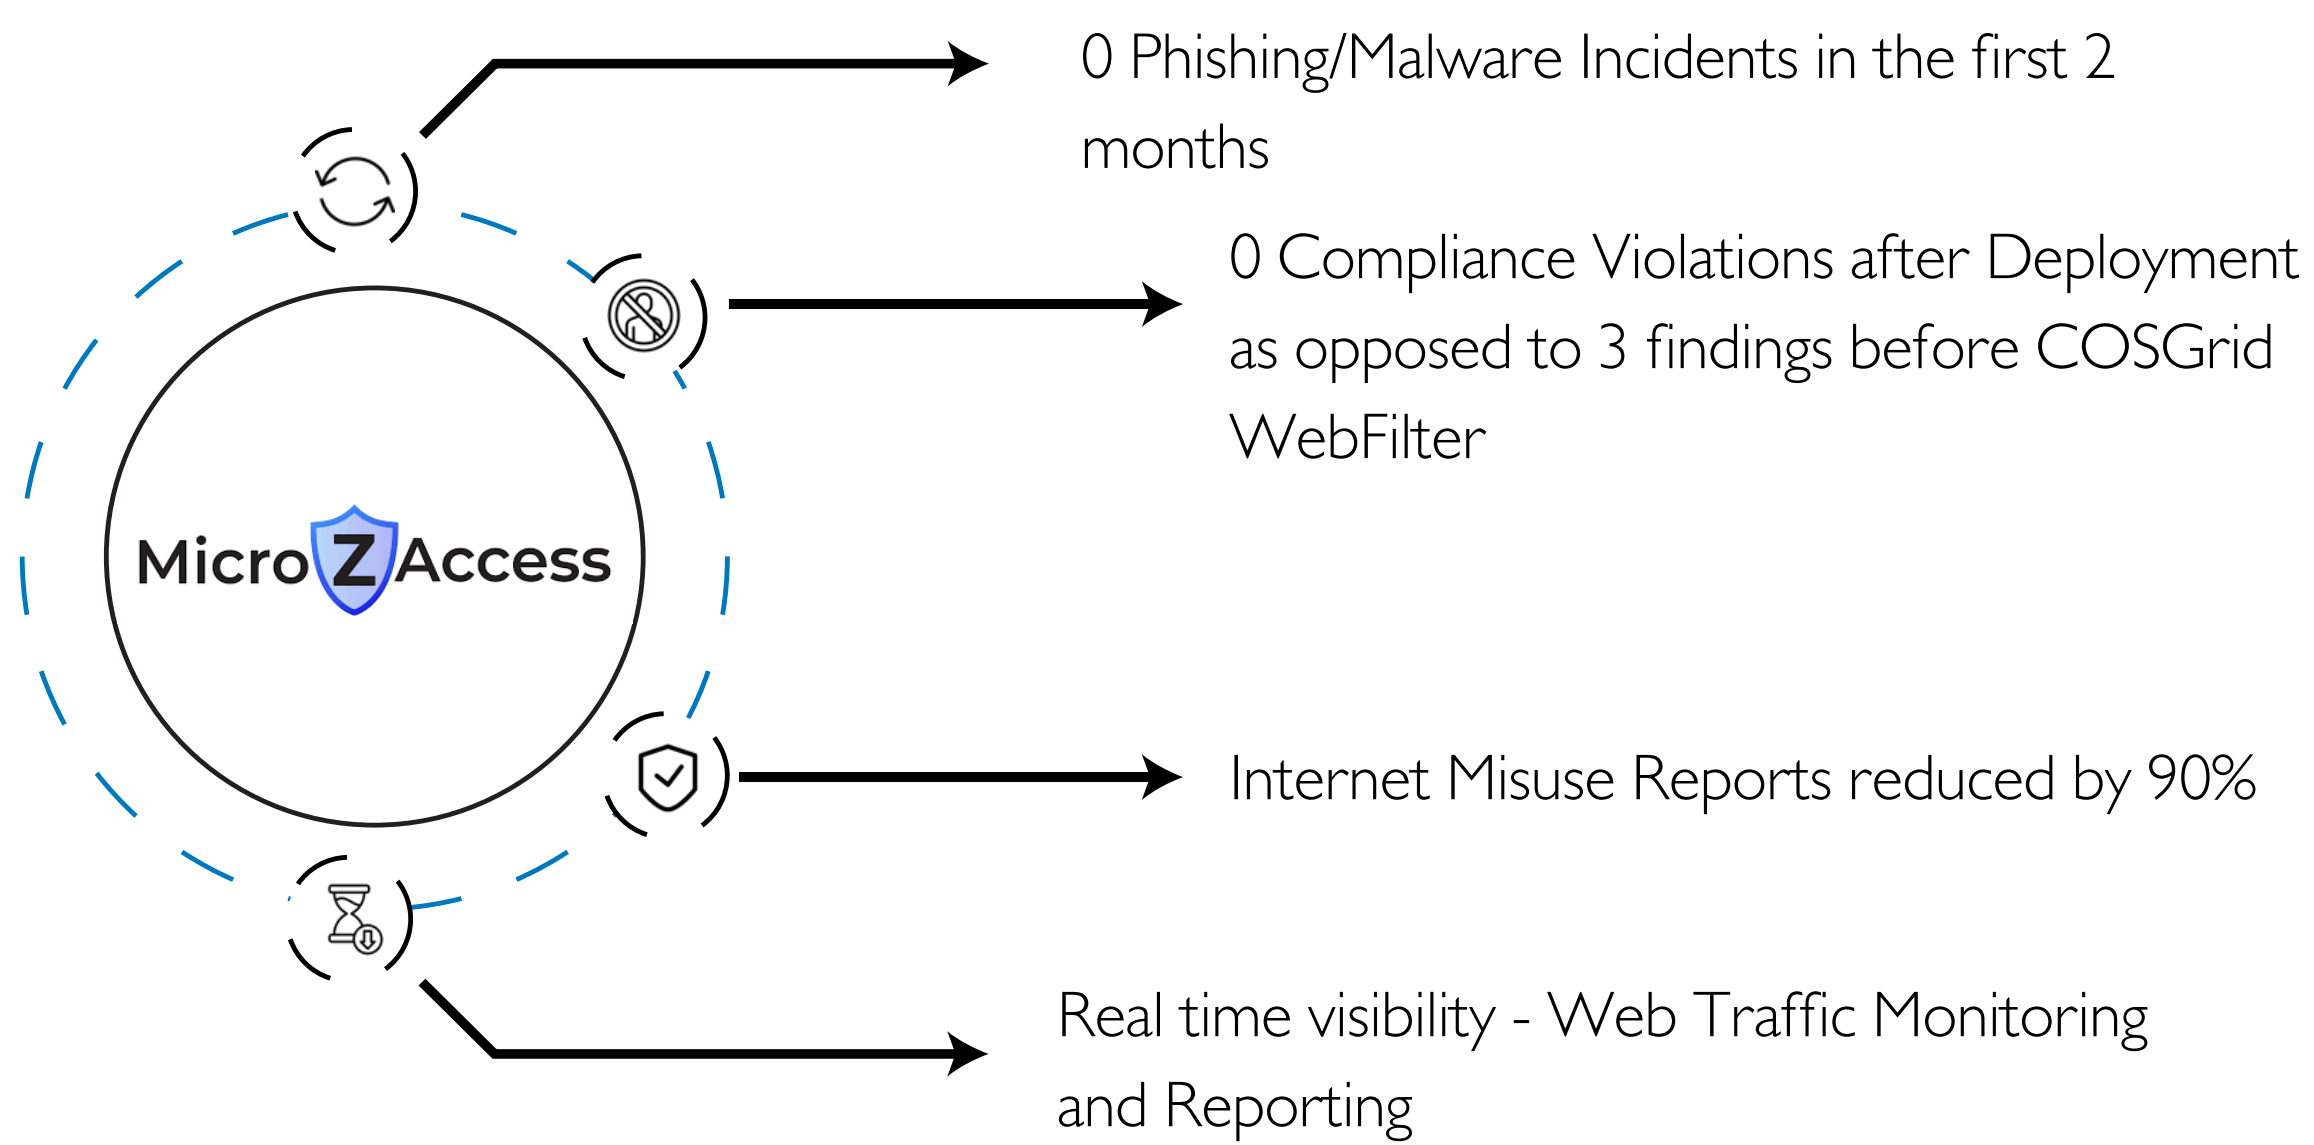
MicroZAccess

0 Phishing/Malware Incidents in the first 2 months

0 Compliance Violations after Deployment as opposed to 3 findings before COSGrid WebFilter

Internet Misuse Reports reduced by 90%

Real time visibility - Web Traffic Monitoring and Reporting